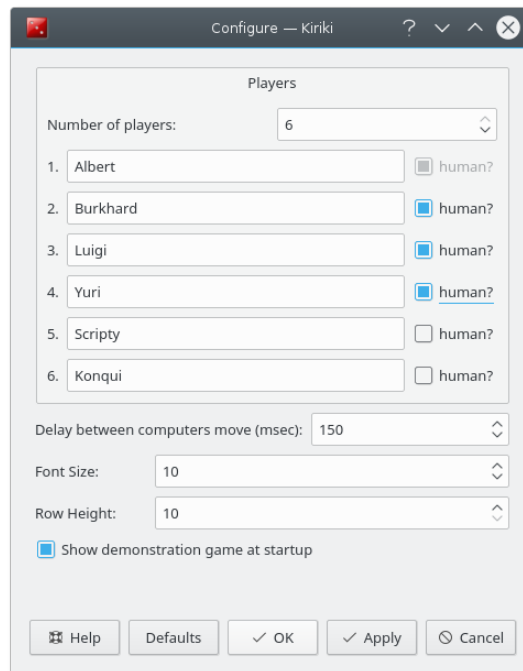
Configure — Kiriki

Players

Number of players: 6

1. Albert human?

2. Burkhard human?

3. Luigi human?

4. Yuri human?

5. Scripty human?

6. Konqui human?

Delay between computers move (msec): 150

Font Size: 10

Row Height: 10

Show demonstration game at startup

Help Defaults ✓ OK ✓ Apply Cancel